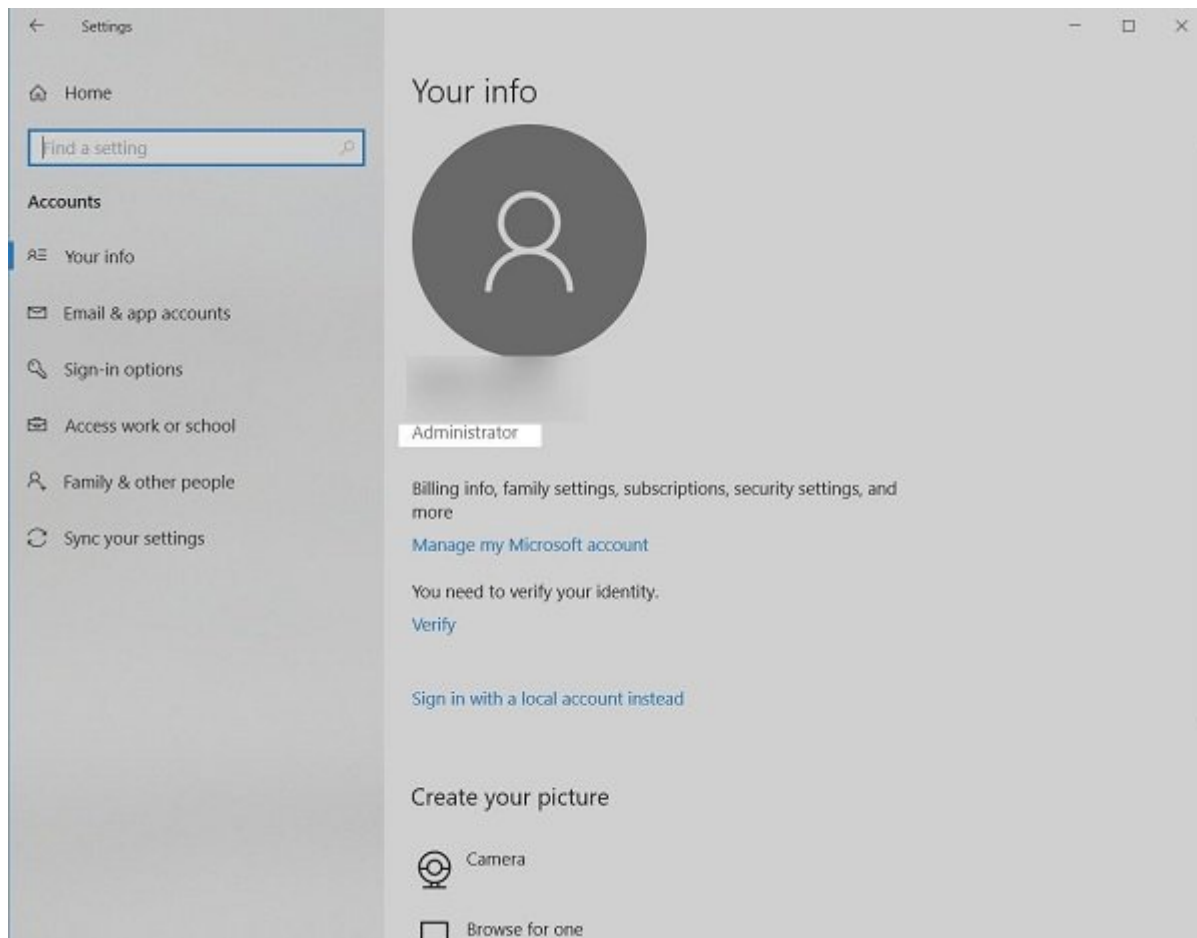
Settings

Home

Find a setting

Accounts

Your info

Email & app accounts

Sign-in options

Access work or school

Family & other people

Sync your settings

Your info

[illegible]

Administrator

Billing info, family settings, subscriptions, security settings, and more

Manage my Microsoft account

You need to verify your identity.

Verify

Sign in with a local account instead

Create your picture

Camera

Browse for one